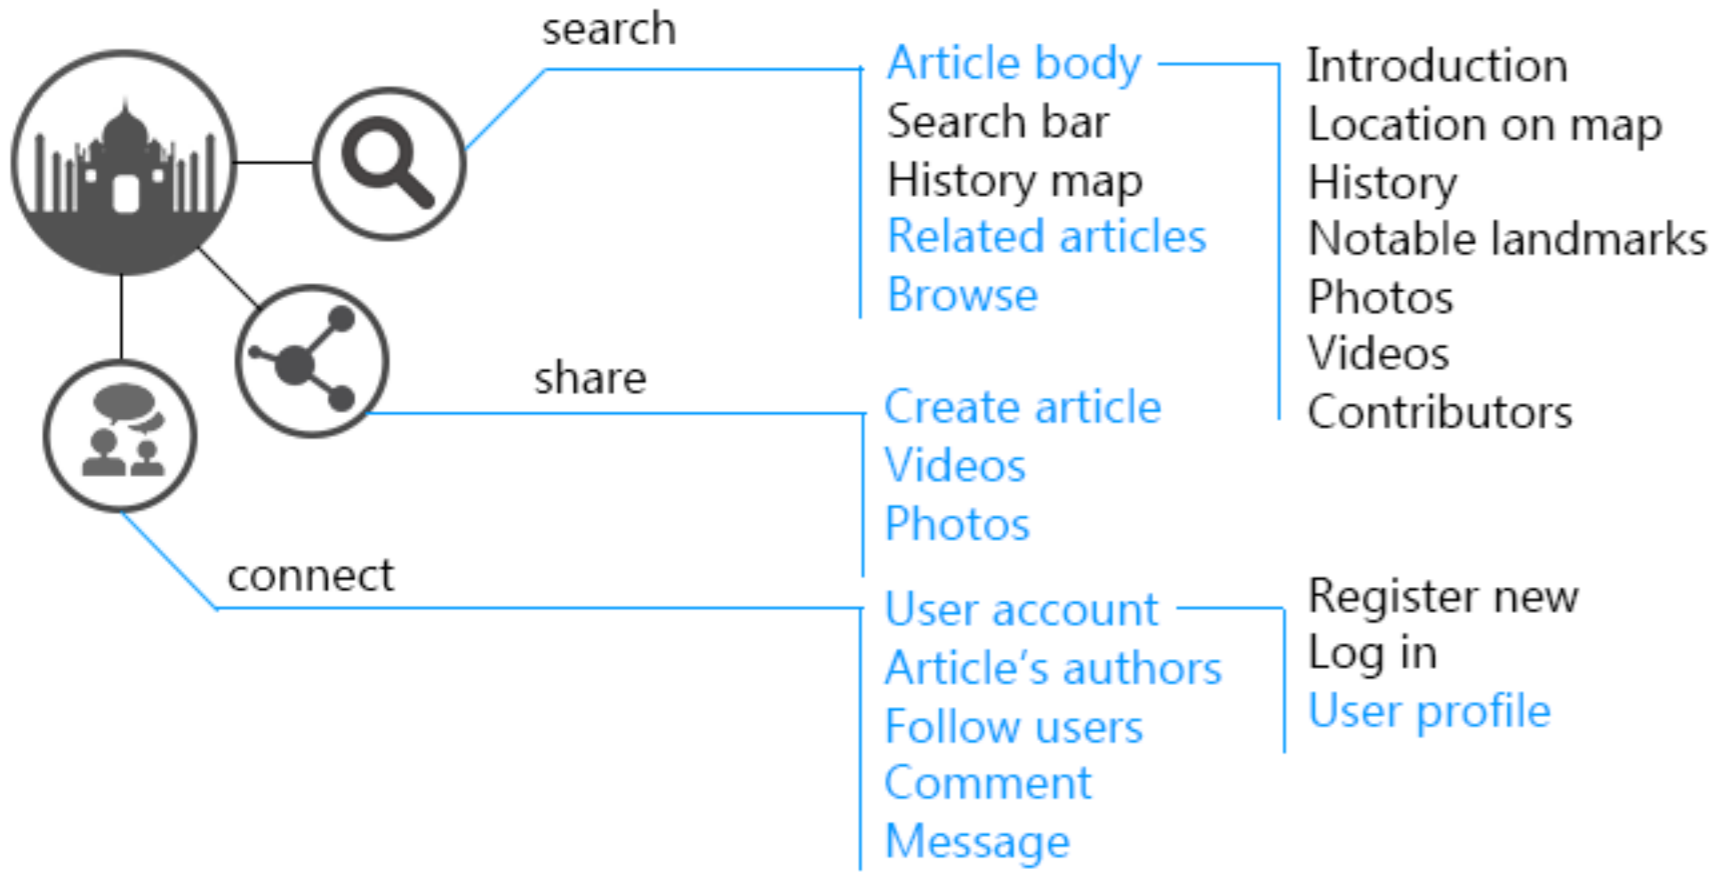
search

Article body
Search bar
History map
Related articles
Browse

Introduction
Location on map
History
Notable landmarks
Photos
Videos
Contributors

share

Create article
Videos
Photos

connect

User account
Article's authors
Follow users
Comment
Message

Register new
Log in
User profile